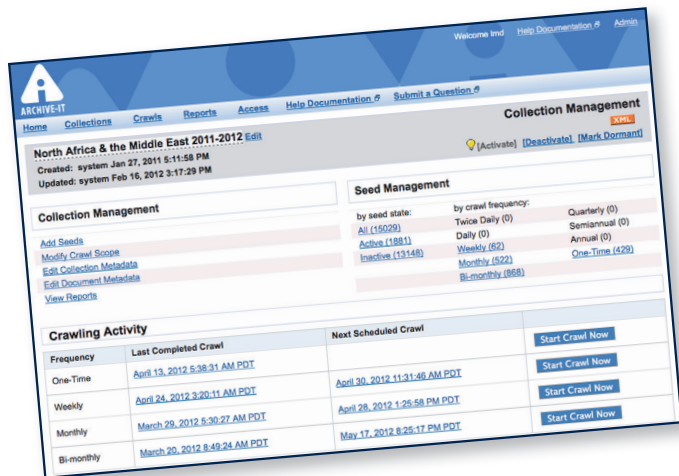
Welcome lmd Help Documentation Admin

ARCHIVE-IT

Home Collections Crawls Reports Access Help Documentation Submit a Question

Collection Management

XML

North Africa & the Middle East 2011-2012 Edit

Created: system Jan 27, 2011 5:11:58 PM
Updated: system Feb 16, 2012 3:17:29 PM

[Activate] [Deactivate] [Mark Dormant]

Collection Management

Add Seeds
Modify Crawl Scope
Edit Collection Metadata
Edit Document Metadata
View Reports

Seed Management

by seed state:
All (15029)
Active (1881)
Inactive (13148)

by crawl frequency:
Twice Daily (0)
Daily (0)
Weekly (62)
Monthly (522)
Bi-monthly (868)

Quarterly (0)
Semiannual (0)
Annual (0)
One-Time (429)

Crawling Activity

| Frequency | Last Completed Crawl | Next Scheduled Crawl | |
|---|---|---|---|
| One-Time | April 13, 2012 5:38:31 AM PDT | | Start Crawl Now |
| Weekly | April 24, 2012 3:20:11 AM PDT | April 30, 2012 11:31:46 AM PDT | Start Crawl Now |
| Monthly | March 29, 2012 5:30:27 AM PDT | April 28, 2012 1:25:58 PM PDT | Start Crawl Now |
| Bi-monthly | March 20, 2012 8:49:24 AM PDT | May 17, 2012 8:25:17 PM PDT | Start Crawl Now |